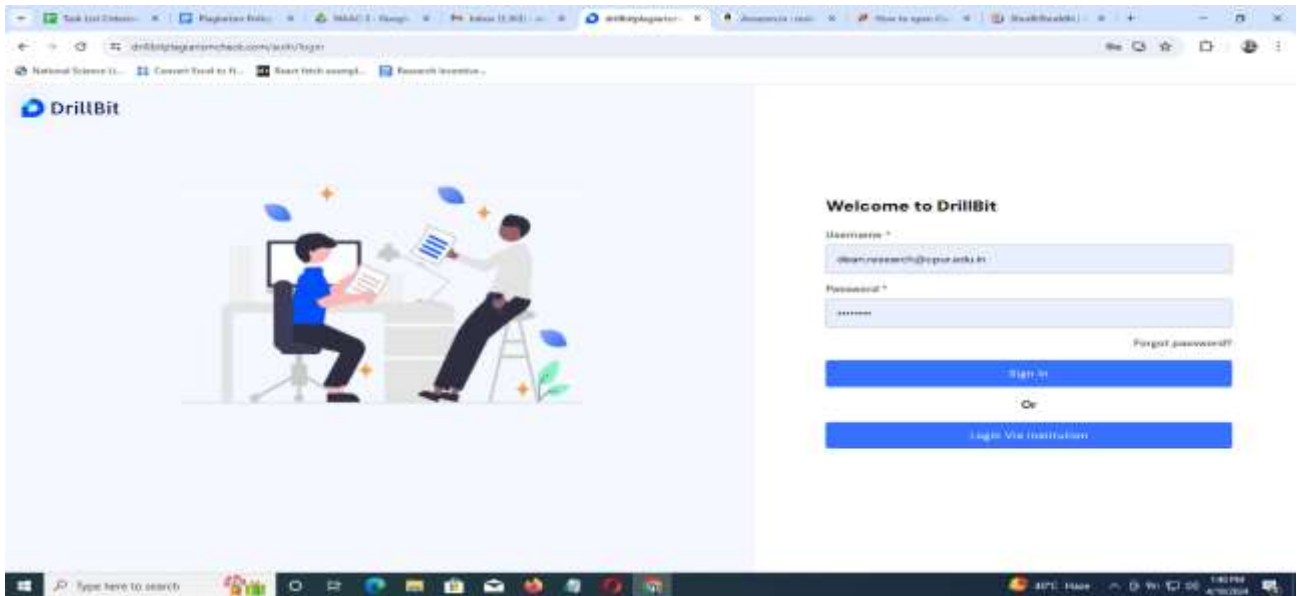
Task List Entries | Plagiarism Policy | NAAC | Inbox | drillbitplagiarism | Assessments | How to open | DrillBit

drillbitplagiarismcheck.com/auth/login

National Science | Convert Excel to | React fetch example | Research Incentive

DrillBit

Welcome to DrillBit

Username *

dean.research@cpur.edu.in

Password *

••••••••

Forgot password?

Sign In

Or

Login Via Institution

Type here to search

30°C Haze